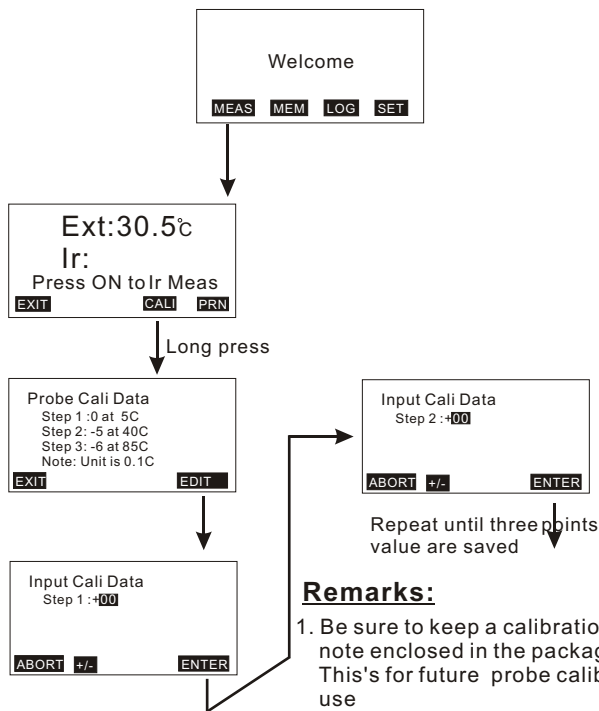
Welcome

MEAS MEM LOG SET

Ext:30.5℃

Ir:

Press ON to Ir Meas

EXIT CALI PRN

Long press

Probe Cali Data
Step 1 :0 at 5C
Step 2: -5 at 40C
Step 3: -6 at 85C
Note: Unit is 0.1C

EXIT EDIT

Input Cali Data
Step 2 :+00

ABORT +/- ENTER

Repeat until three points value are saved

Input Cali Data
Step 1 :+00

ABORT +/- ENTER

Remarks:

1. Be sure to keep a calibratio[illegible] note enclosed in the packag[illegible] This's for future probe calib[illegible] use